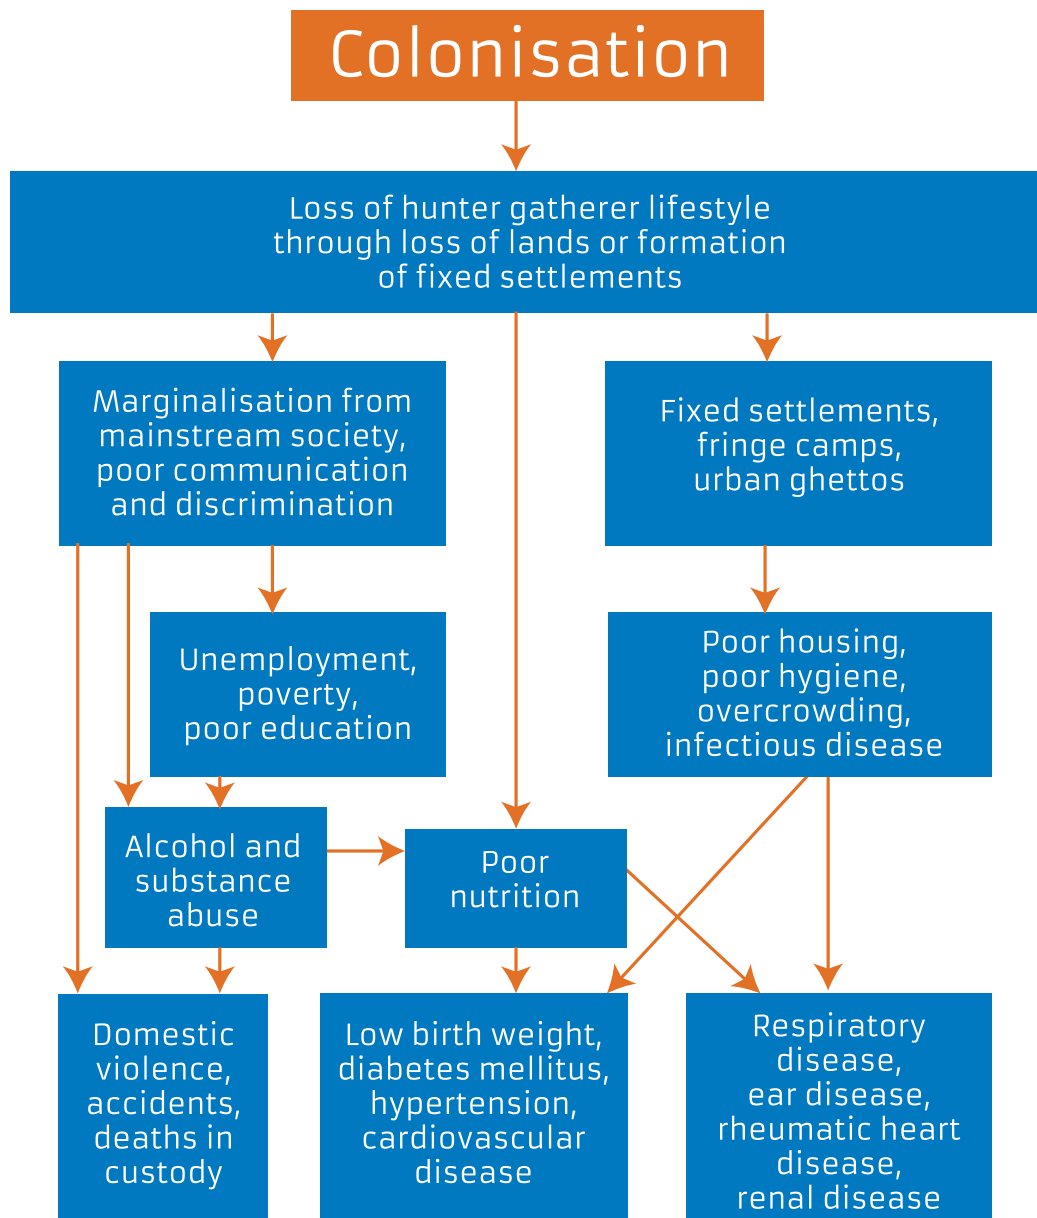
Colonisation

Loss of hunter gatherer lifestyle through loss of lands or formation of fixed settlements

Marginalisation from mainstream society, poor communication and discrimination

Fixed settlements, fringe camps, urban ghettos

Unemployment, poverty, poor education

Poor housing, poor hygiene, overcrowding, infectious disease

Alcohol and substance abuse

Poor nutrition

Domestic violence, accidents, deaths in custody

Low birth weight, diabetes mellitus, hypertension, cardiovascular disease

Respiratory disease, ear disease, rheumatic heart disease, renal disease